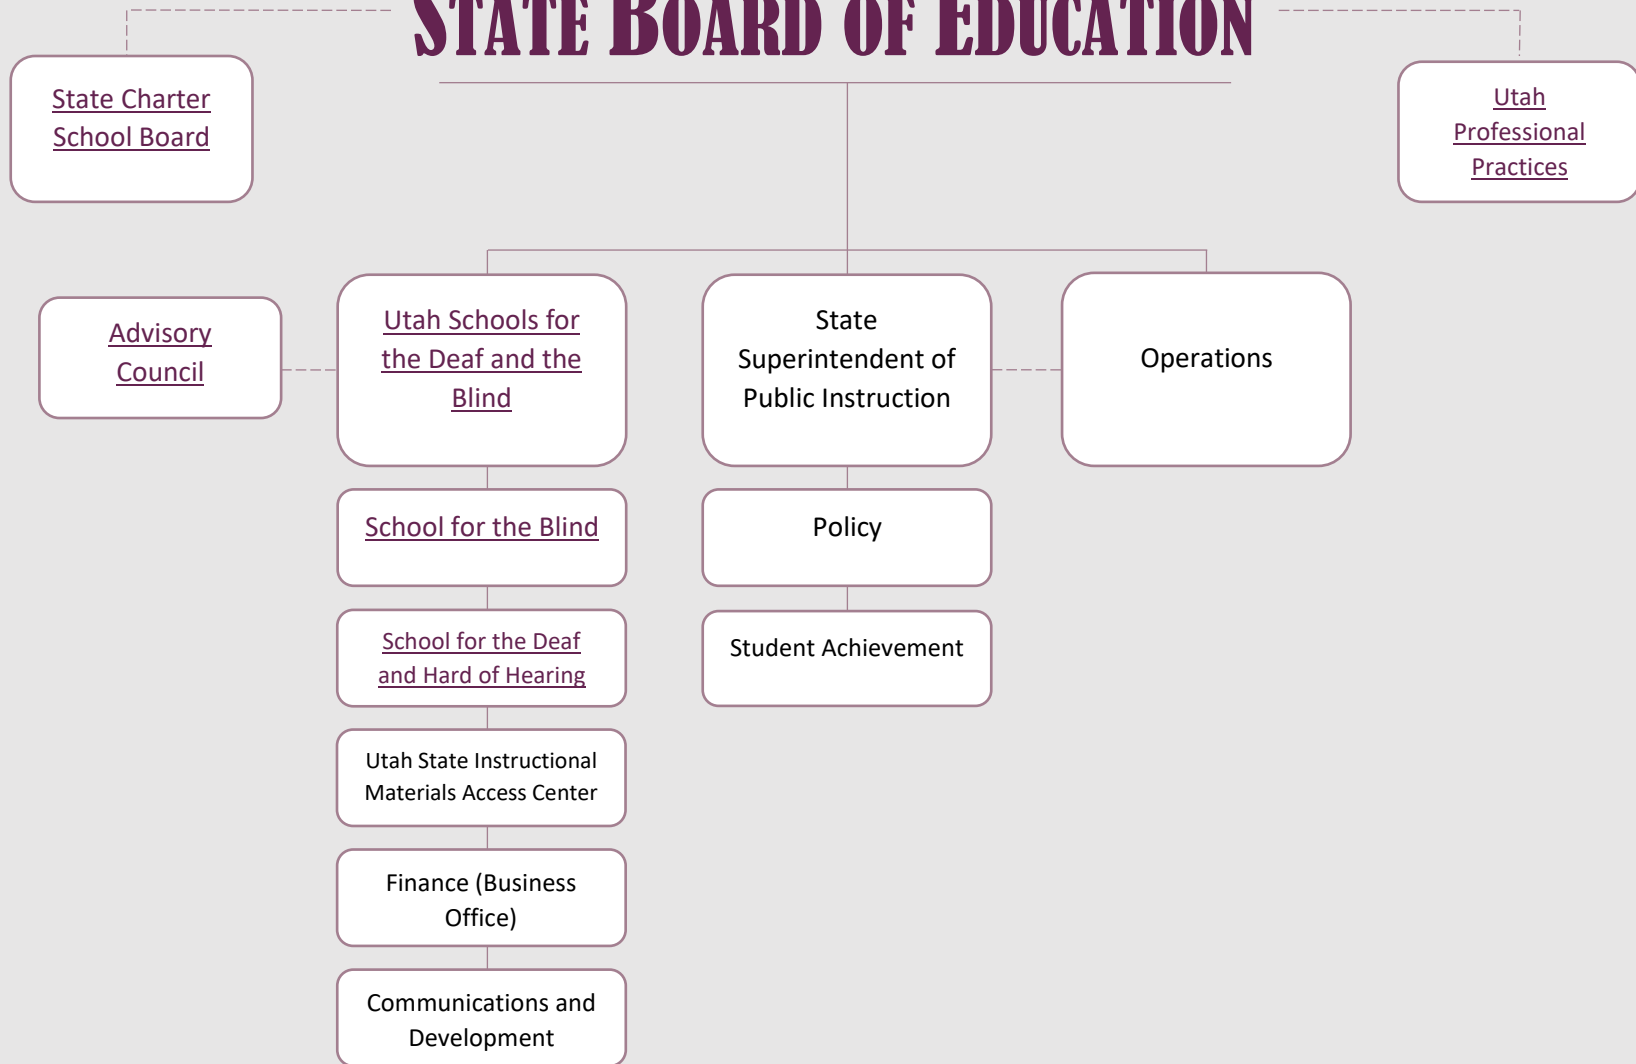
STATE BOARD OF EDUCATION

State Charter School Board

Utah Professional Practices

Advisory Council

Utah Schools for the Deaf and the Blind

State Superintendent of Public Instruction

Operations

School for the Blind

Policy

School for the Deaf and Hard of Hearing

Student Achievement

Utah State Instructional Materials Access Center

Finance (Business Office)

Communications and Development